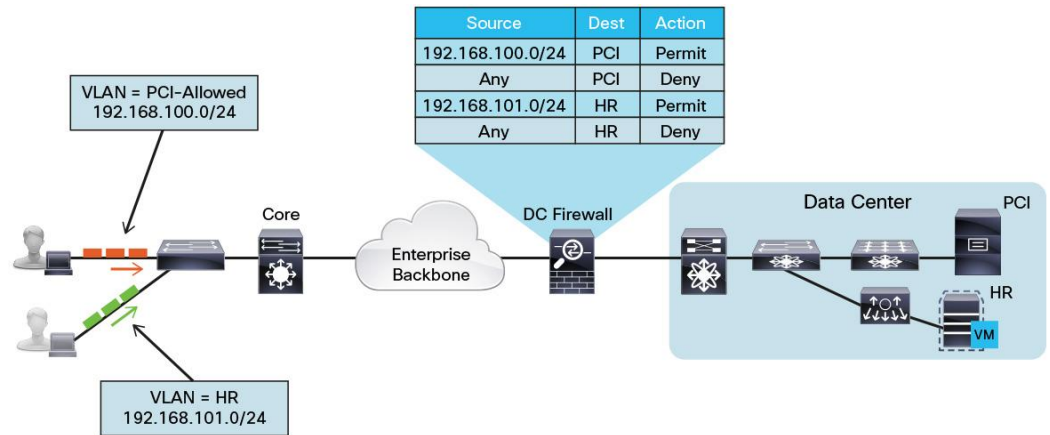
| Source | Dest | Action |
|---|---|---|
| 192.168.100.0/24 | PCI | Permit |
| Any | PCI | Deny |
| 192.168.101.0/24 | HR | Permit |
| Any | HR | Deny |

VLAN = PCI-Allowed
192.168.100.0/24

Core

Enterprise Backbone

DC Firewall

Data Center

PCI

HR

VM

VLAN = HR
192.168.101.0/24